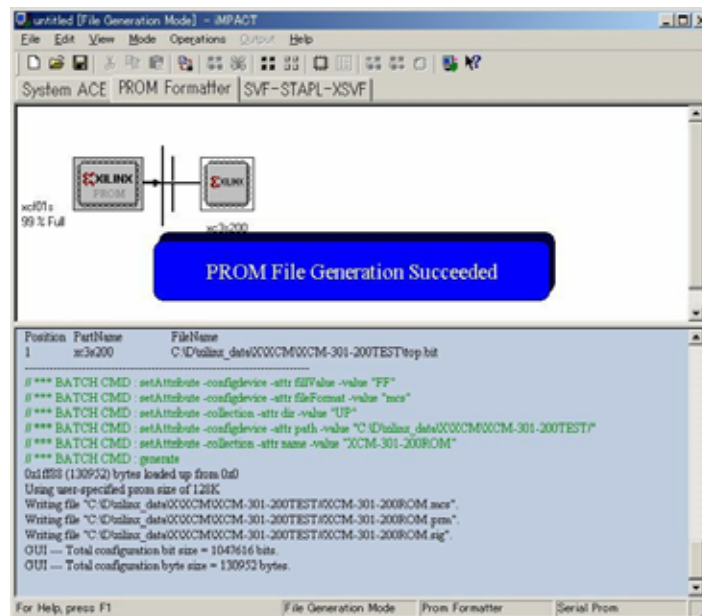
untitled [File Generation Mode] - iMPACT

File Edit View Mode Operations Output Help

System ACE PROM Formatter SVF-STAPL-XSVF

XILINX PROM

XILINX

xcf01s
99 % Full

xc3s200

PROM File Generation Succeeded

Position PartName FileName
1 xc3s200 C:\D\xilinx_data\XXXCM\XCM-301-200TEST\top.bit

// *** BATCH CMD : setAttribute -configdevice -attr fillValue -value "FF"
// *** BATCH CMD : setAttribute -configdevice -attr fileFormat -value "mcs"
// *** BATCH CMD : setAttribute -collection -attr dir -value "UP"
// *** BATCH CMD : setAttribute -configdevice -attr path -value "C:\D\xilinx_data\XXXCM\XCM-301-200TEST\"
// *** BATCH CMD : setAttribute -collection -attr name -value "XCM-301-200ROM"
// *** BATCH CMD : generate
0x1ff88 (130952) bytes loaded up from 0x0
Using user-specified prom size of 128K
Writing file "C:\D\xilinx_data\XXXCM\XCM-301-200TEST\XCM-301-200ROM.mcs".
Writing file "C:\D\xilinx_data\XXXCM\XCM-301-200TEST\XCM-301-200ROM.prm".
Writing file "C:\D\xilinx_data\XXXCM\XCM-301-200TEST\XCM-301-200ROM.sig".
OUI --- Total configuration bit size = 1047616 bits.
OUI --- Total configuration byte size = 130952 bytes.

For Help, press F1 File Generation Mode Prom Formatter Serial Prom